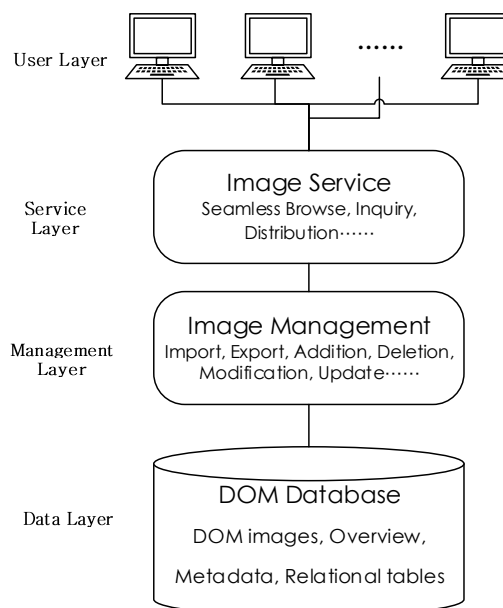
User Layer

......

Service Layer

Image Service
Seamless Browse, Inquiry, Distribution······

Management Layer

Image Management
Import, Export, Addition, Deletion, Modification, Update······

Data Layer

DOM Database
DOM images, Overview, Metadata, Relational tables